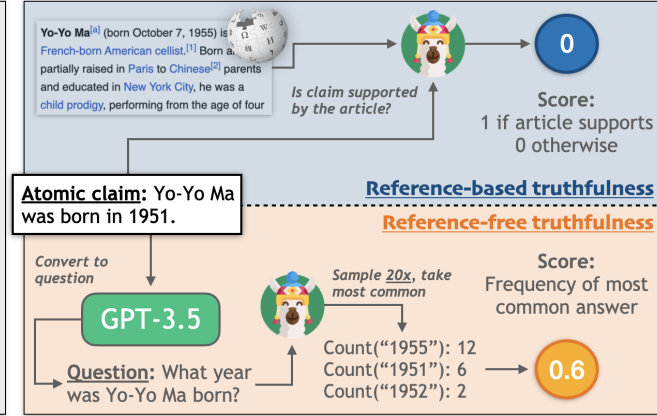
Yo-Yo Ma[a] (born October 7, 1955) is French-born American cellist.[1] Born a partially raised in Paris to Chinese[2] parents and educated in New York City, he was a child prodigy, performing from the age of four

Is claim supported by the article?

0

Score:
1 if article supports
0 otherwise

Atomic claim: Yo-Yo Ma was born in 1951.

Reference-based truthfulness

Reference-free truthfulness

Convert to question

GPT-3.5

Question: What year was Yo-Yo Ma born?

Sample 20x, take most common

Count("1955"): 12
Count("1951"): 6
Count("1952"): 2

Score:
Frequency of most common answer

0.6